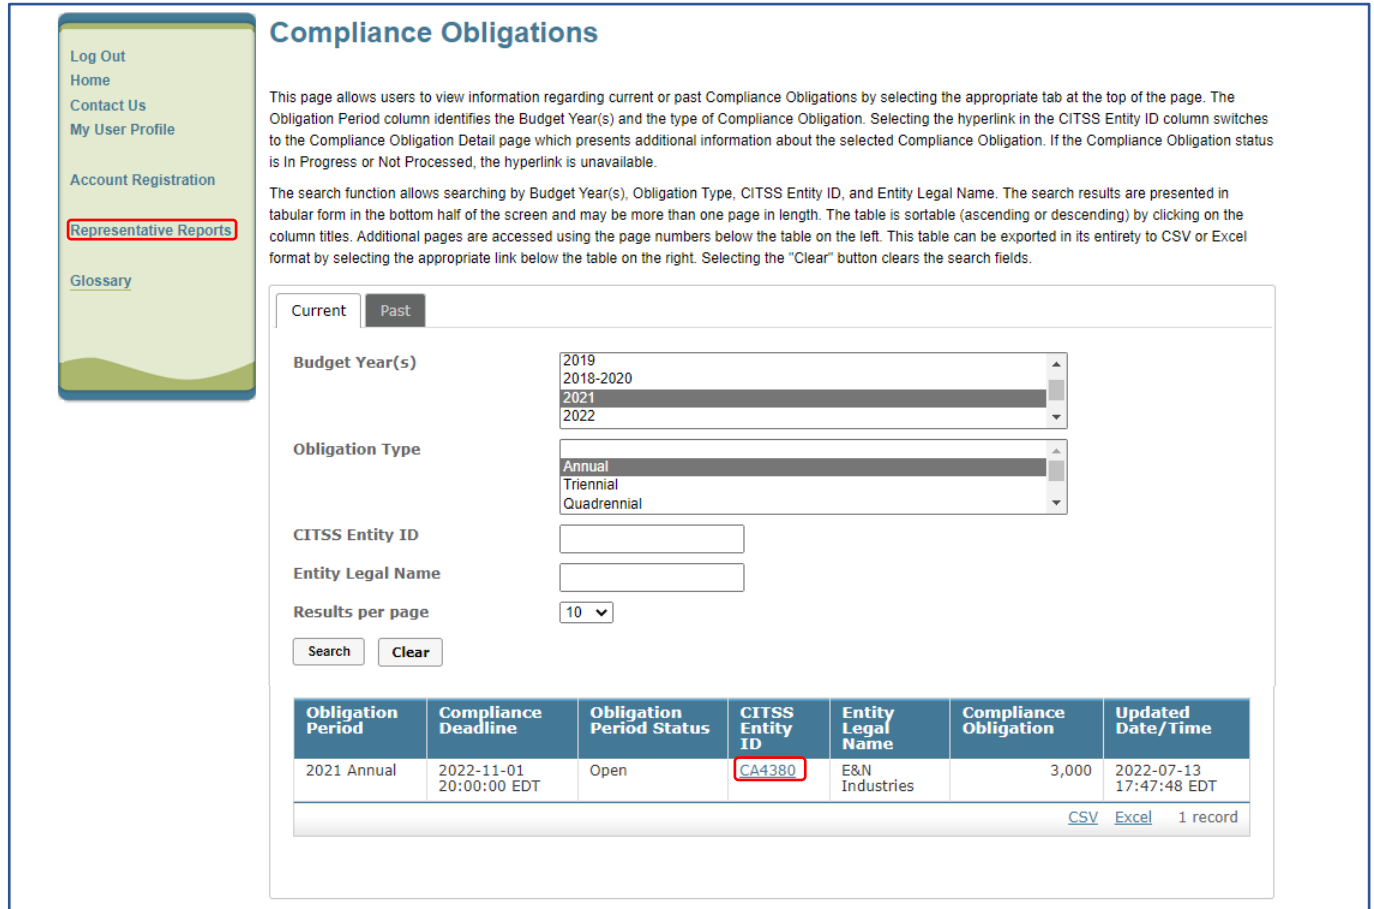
Log Out
Home
Contact Us
My User Profile

Account Registration

Representative Reports

Glossary

Compliance Obligations

This page allows users to view information regarding current or past Compliance Obligations by selecting the appropriate tab at the top of the page. The Obligation Period column identifies the Budget Year(s) and the type of Compliance Obligation. Selecting the hyperlink in the CITSS Entity ID column switches to the Compliance Obligation Detail page which presents additional information about the selected Compliance Obligation. If the Compliance Obligation status is In Progress or Not Processed, the hyperlink is unavailable.

The search function allows searching by Budget Year(s), Obligation Type, CITSS Entity ID, and Entity Legal Name. The search results are presented in tabular form in the bottom half of the screen and may be more than one page in length. The table is sortable (ascending or descending) by clicking on the column titles. Additional pages are accessed using the page numbers below the table on the left. This table can be exported in its entirety to CSV or Excel format by selecting the appropriate link below the table on the right. Selecting the "Clear" button clears the search fields.

Current Past

Budget Year(s)
2019
2018-2020
2021
2022

Obligation Type
Annual
Triennial
Quadrennial

CITSS Entity ID

Entity Legal Name

Results per page 10

Search Clear

| Obligation Period | Compliance Deadline | Obligation Period Status | CITSS Entity ID | Entity Legal Name | Compliance Obligation | Updated Date/Time |
|---|---|---|---|---|---|---|
| 2021 Annual | 2022-11-01 20:00:00 EDT | Open | CA4380 | E&N Industries | 3,000 | 2022-07-13 17:47:48 EDT |

CSV Excel 1 record